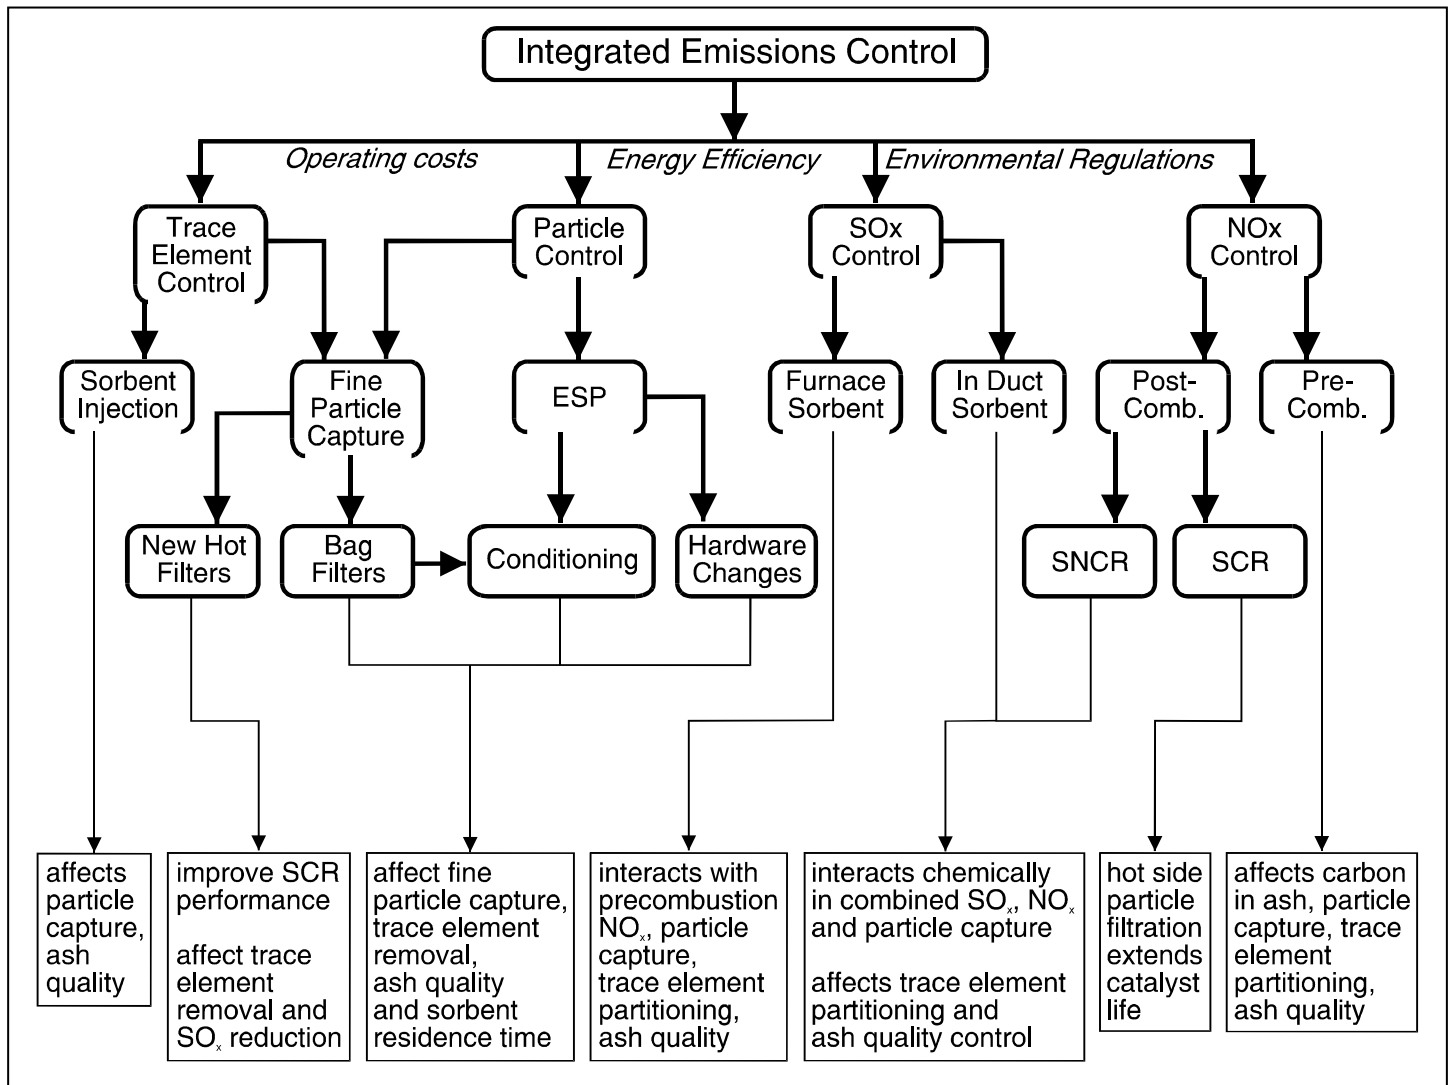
Integrated Emissions Control

Operating costs
Energy Efficiency
Environmental Regulations

Trace Element Control
Particle Control
SOx Control
NOx Control

Sorbent Injection
Fine Particle Capture
ESP
Furnace Sorbent
In Duct Sorbent
Post-Comb.
Pre-Comb.

New Hot Filters
Bag Filters
Conditioning
Hardware Changes
SNCR
SCR

affects particle capture, ash quality

improve SCR performance

affect trace element removal and $SO_x$ reduction

affect fine particle capture, trace element removal, ash quality and sorbent residence time

interacts with precombustion $NO_x$, particle capture, trace element partitioning, ash quality

interacts chemically in combined $SO_x$, $NO_x$ and particle capture

affects trace element partitioning and ash quality control

hot side particle filtration extends catalyst life

affects carbon in ash, particle capture, trace element partitioning, ash quality